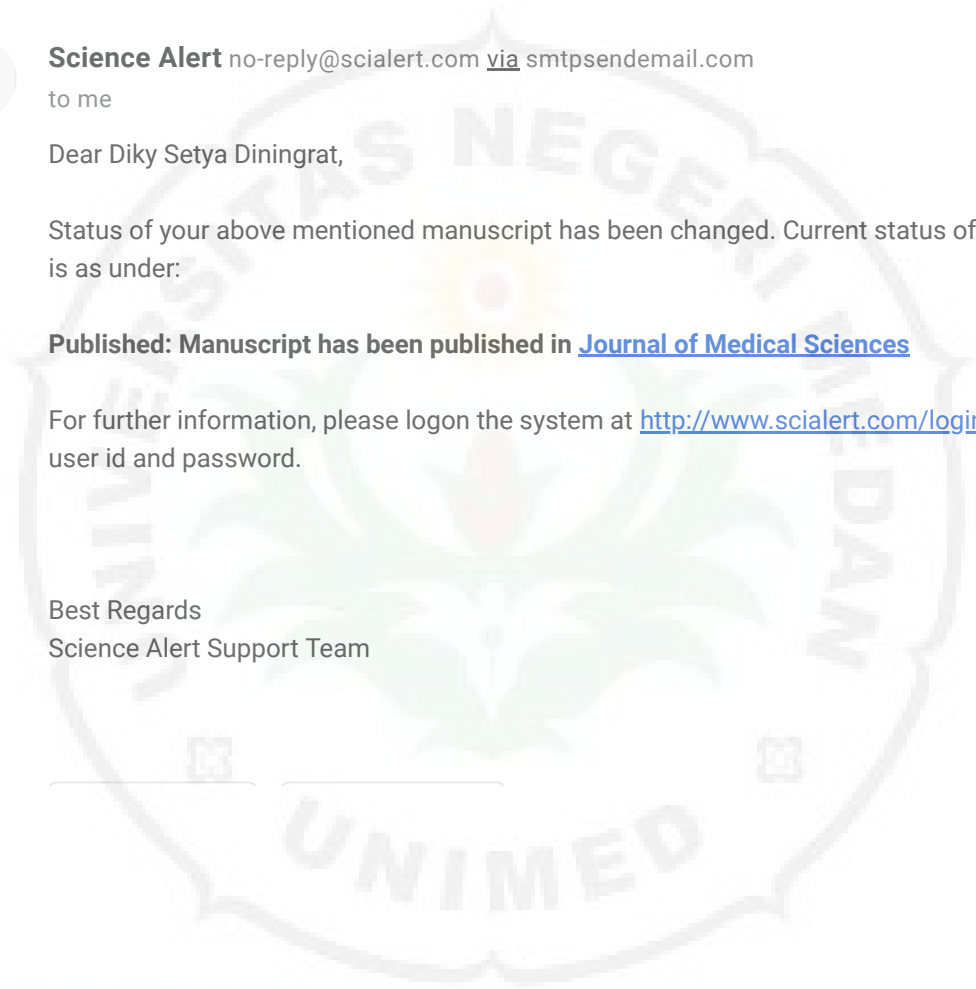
**Science Alert** no-reply@scialert.com via smtpsendemail.com
to me

Dear Diky Setya Diningrat,

Status of your above mentioned manuscript has been changed. Current status of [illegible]
is as under:

**Published: Manuscript has been published in Journal of Medical Sciences**

For further information, please logon the system at http://www.scialert.com/logi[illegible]
user id and password.

Best Regards
Science Alert Support Team

UNIVERSITAS NEGERI MEDAN

UNIMED